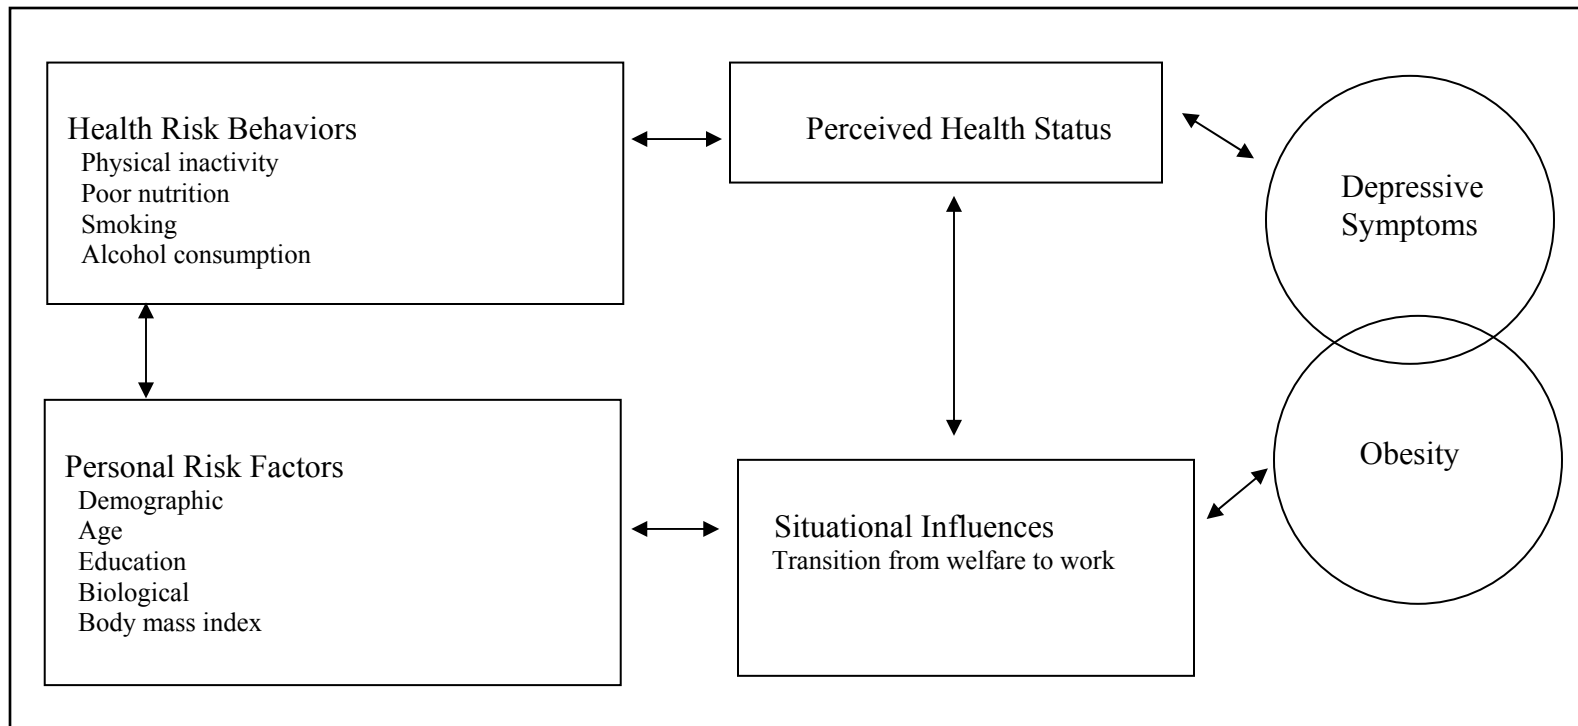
Health Risk Behaviors
Physical inactivity
Poor nutrition
Smoking
Alcohol consumption

Perceived Health Status

Depressive Symptoms

Personal Risk Factors
Demographic
Age
Education
Biological
Body mass index

Situational Influences
Transition from welfare to work

Obesity